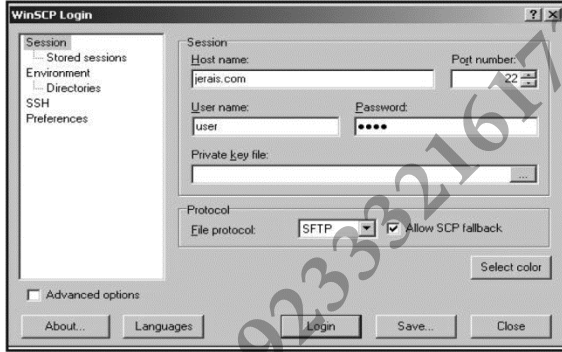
WinSCP Login

?

Session
Stored sessions
Environment
Directories
SSH
Preferences

Session
Host name:
jerais.com
Port number:
22
User name:
user
Password:
●●●●
Private key file:
...

Protocol
File protocol:
SFTP
Allow SCP fallback

Select color

Advanced options

About...
Languages
Login
Save...
Close

923321617